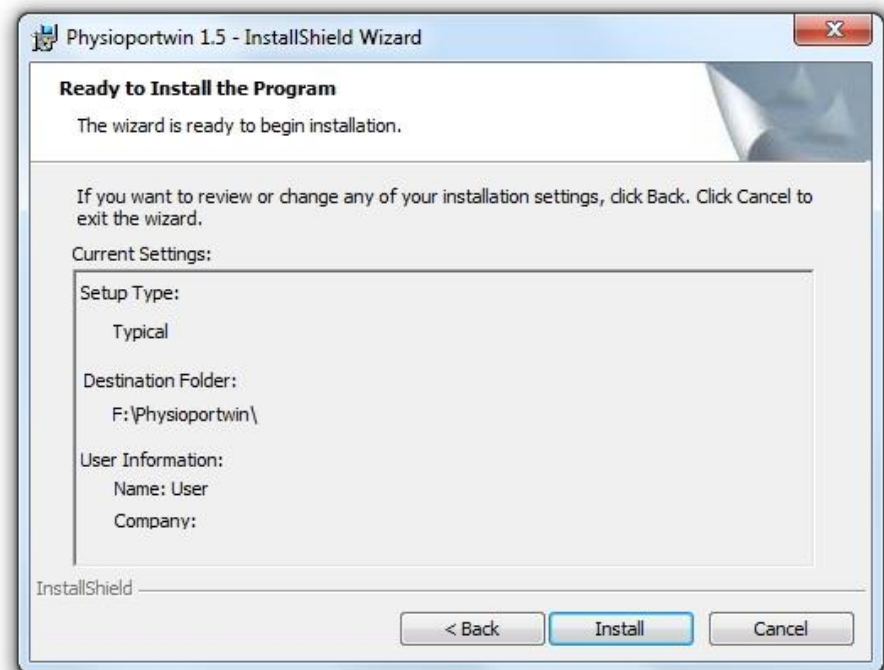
Physioportwin 1.5 - InstallShield Wizard

Ready to Install the Program

The wizard is ready to begin installation.

If you want to review or change any of your installation settings, click Back. Click Cancel to exit the wizard.

Current Settings:

Setup Type:

Typical

Destination Folder:

F:\Physioportwin\

User Information:

Name: User

Company:

InstallShield

< Back

Install

Cancel